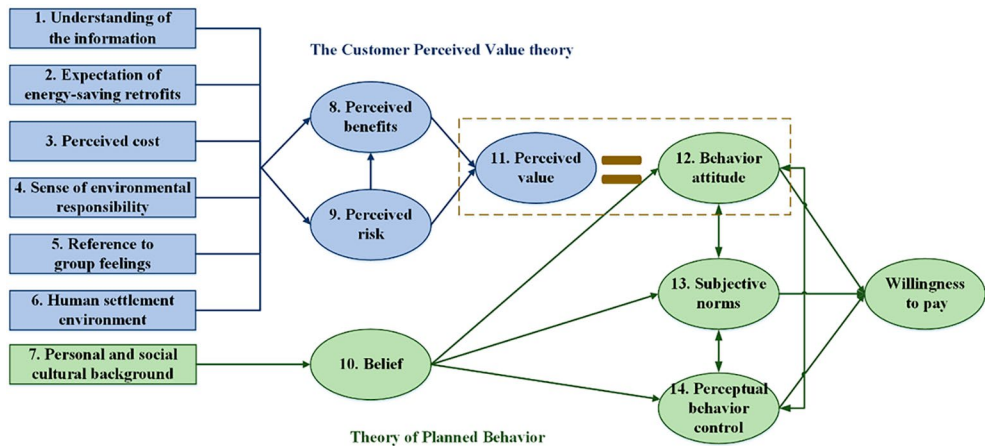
1. Understanding of the information

2. Expectation of energy-saving retrofits

3. Perceived cost

4. Sense of environmental responsibility

5. Reference to group feelings

6. Human settlement environment

7. Personal and social cultural background

The Customer Perceived Value theory

8. Perceived benefits

9. Perceived risk

10. Belief

11. Perceived value

12. Behavior attitude

13. Subjective norms

14. Perceptual behavior control

Willingness to pay

Theory of Planned Behavior